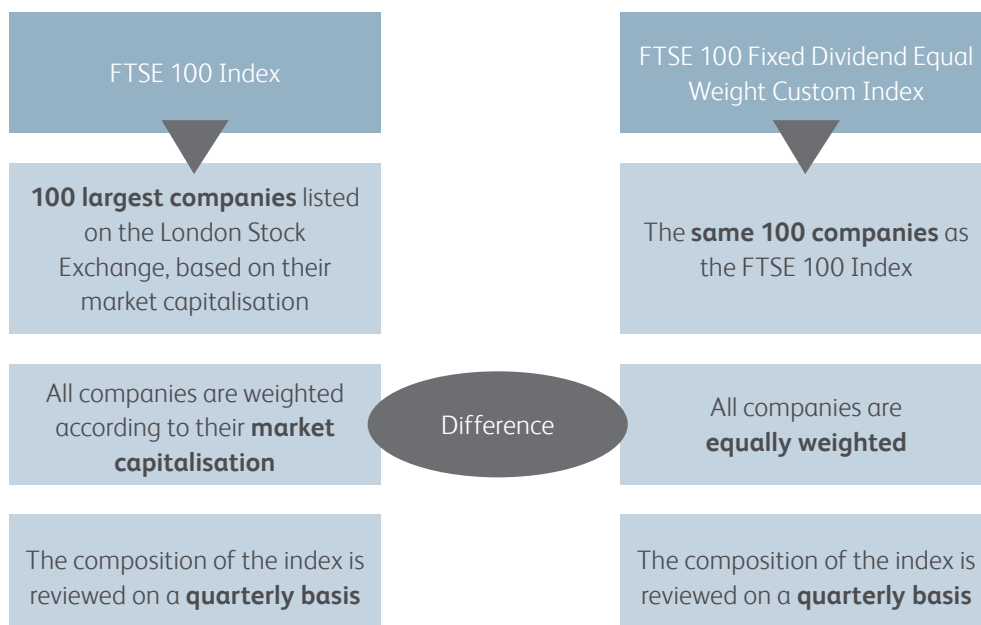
FTSE 100 Index

100 largest companies listed on the London Stock Exchange, based on their market capitalisation

All companies are weighted according to their market capitalisation

The composition of the index is reviewed on a quarterly basis

Difference

FTSE 100 Fixed Dividend Equal Weight Custom Index

The same 100 companies as the FTSE 100 Index

All companies are equally weighted

The composition of the index is reviewed on a quarterly basis